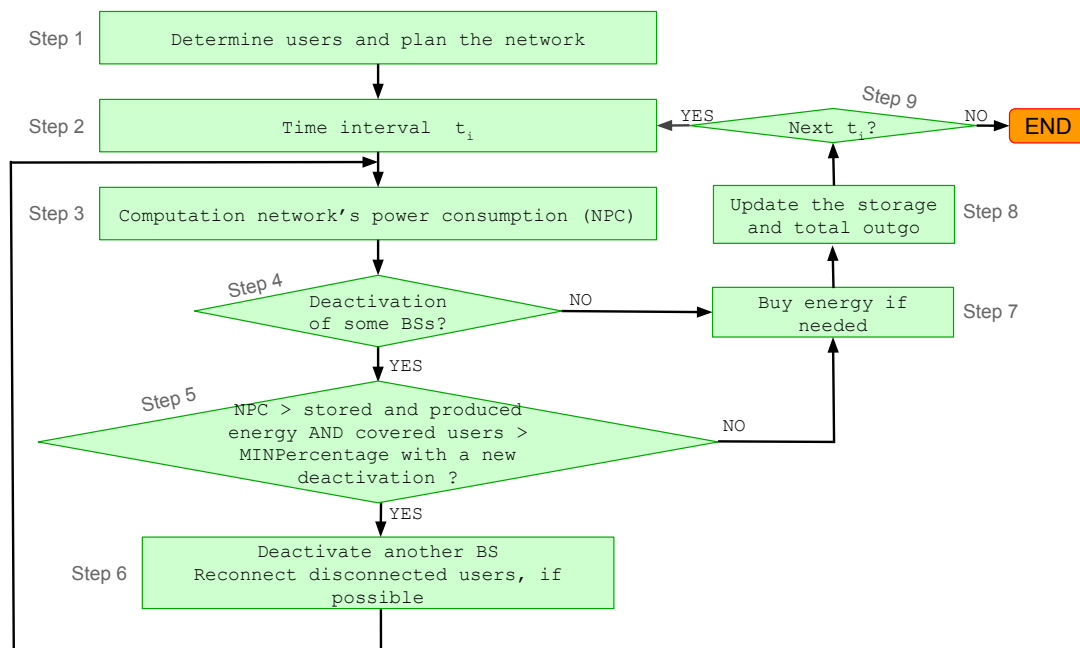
Step 1
Determine users and plan the network

Step 2
Time interval $t_i$

Step 9
YES
Next $t_i$?
NO
END

Step 3
Computation network's power consumption (NPC)

Update the storage and total outgo
Step 8

Step 4
Deactivation of some BSs?
NO
Buy energy if needed
Step 7

YES

Step 5
NPC > stored and produced energy AND covered users > MINPercentage with a new deactivation ?
NO

YES

Step 6
Deactivate another BS
Reconnect disconnected users, if possible